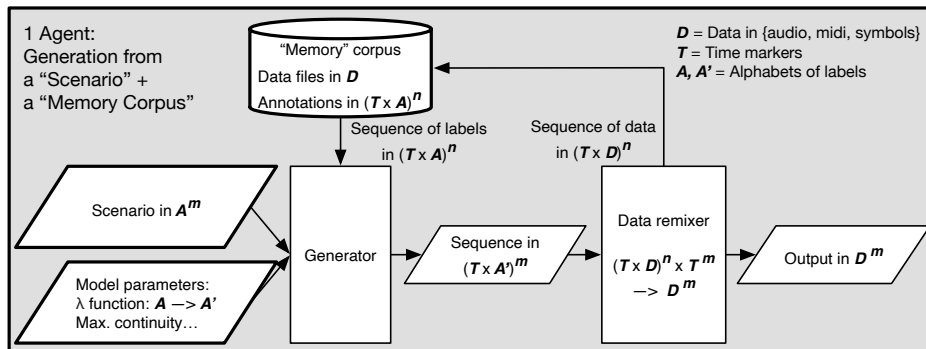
1 Agent:
Generation from a "Scenario" + a "Memory Corpus"

"Memory" corpus
Data files in $\boldsymbol{D}$
Annotations in $(\boldsymbol{T} \times \boldsymbol{A})^{\boldsymbol{n}}$

$\boldsymbol{D}$ = Data in {audio, midi, symbols}
$\boldsymbol{T}$ = Time markers
$\boldsymbol{A}, \boldsymbol{A'}$ = Alphabets of labels

Sequence of labels in $(\boldsymbol{T} \times \boldsymbol{A})^{\boldsymbol{n}}$

Sequence of data in $(\boldsymbol{T} \times \boldsymbol{D})^{\boldsymbol{n}}$

Scenario in $\boldsymbol{A}^{\boldsymbol{m}}$

Generator

Sequence in $(\boldsymbol{T} \times \boldsymbol{A'})^{\boldsymbol{m}}$

Data remixer
$(\boldsymbol{T} \times \boldsymbol{D})^{\boldsymbol{n}} \times \boldsymbol{T}^{\boldsymbol{m}}$ —> $\boldsymbol{D}^{\boldsymbol{m}}$

Output in $\boldsymbol{D}^{\boldsymbol{m}}$

Model parameters:
λ function: $\boldsymbol{A}$ —> $\boldsymbol{A'}$
Max. continuity…